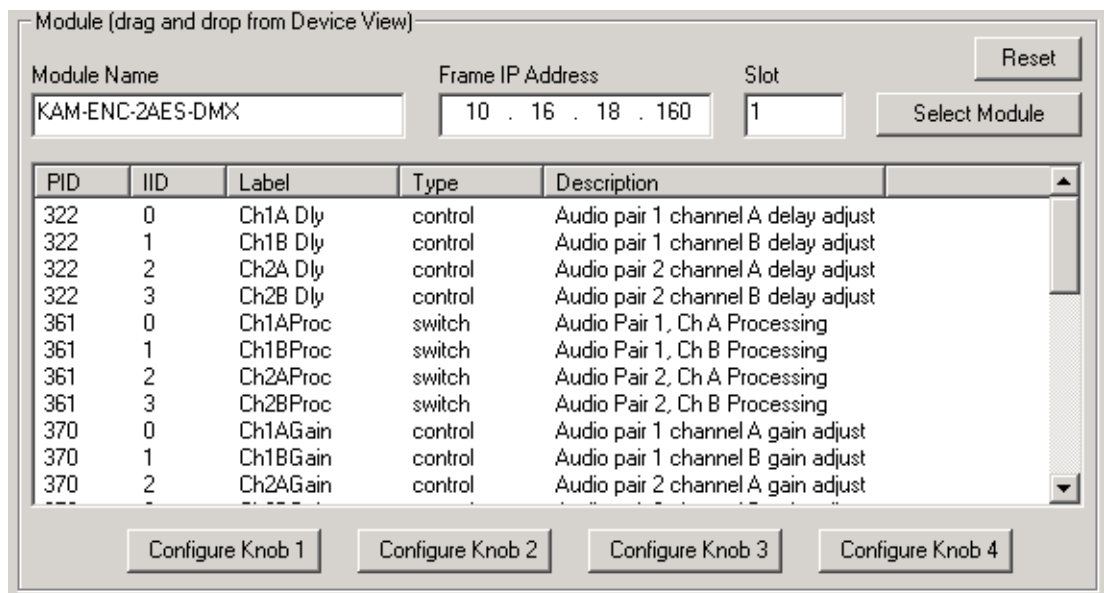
Module (drag and drop from Device View)

Module Name
KAM-ENC-2AES-DMX

Frame IP Address
10 . 16 . 18 . 160

Slot
1

Reset

Select Module

| PID | IID | Label | Type | Description |
|---|---|---|---|---|
| 322 | 0 | Ch1A Dly | control | Audio pair 1 channel A delay adjust |
| 322 | 1 | Ch1B Dly | control | Audio pair 1 channel B delay adjust |
| 322 | 2 | Ch2A Dly | control | Audio pair 2 channel A delay adjust |
| 322 | 3 | Ch2B Dly | control | Audio pair 2 channel B delay adjust |
| 361 | 0 | Ch1AProc | switch | Audio Pair 1, Ch A Processing |
| 361 | 1 | Ch1BProc | switch | Audio Pair 1, Ch B Processing |
| 361 | 2 | Ch2AProc | switch | Audio Pair 2, Ch A Processing |
| 361 | 3 | Ch2BProc | switch | Audio Pair 2, Ch B Processing |
| 370 | 0 | Ch1AGain | control | Audio pair 1 channel A gain adjust |
| 370 | 1 | Ch1BGain | control | Audio pair 1 channel B gain adjust |
| 370 | 2 | Ch2AGain | control | Audio pair 2 channel A gain adjust |
| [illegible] | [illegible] | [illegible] | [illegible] | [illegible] |

Configure Knob 1 Configure Knob 2 Configure Knob 3 Configure Knob 4